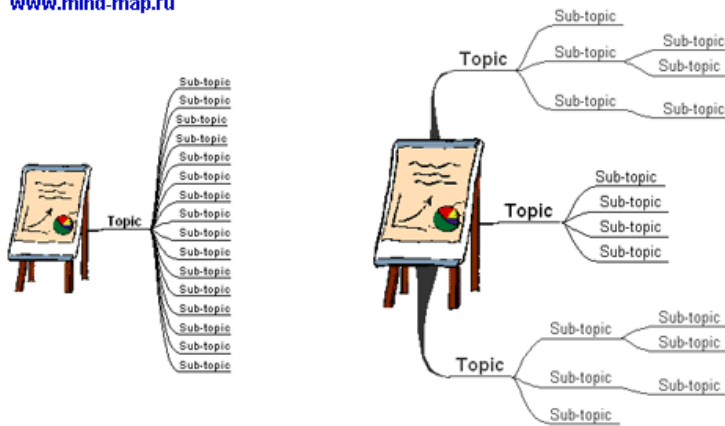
www.mind-map.ru

Topic
Sub-topic
Sub-topic
Sub-topic
Sub-topic
Sub-topic
Sub-topic
Sub-topic
Sub-topic
Sub-topic
Sub-topic
Sub-topic
Sub-topic
Sub-topic
Sub-topic
Sub-topic
Sub-topic

Topic
Sub-topic
Sub-topic
Sub-topic
Sub-topic
Sub-topic
Sub-topic

Topic
Sub-topic
Sub-topic
Sub-topic
Sub-topic

Topic
Sub-topic
Sub-topic
Sub-topic
Sub-topic
Sub-topic
Sub-topic